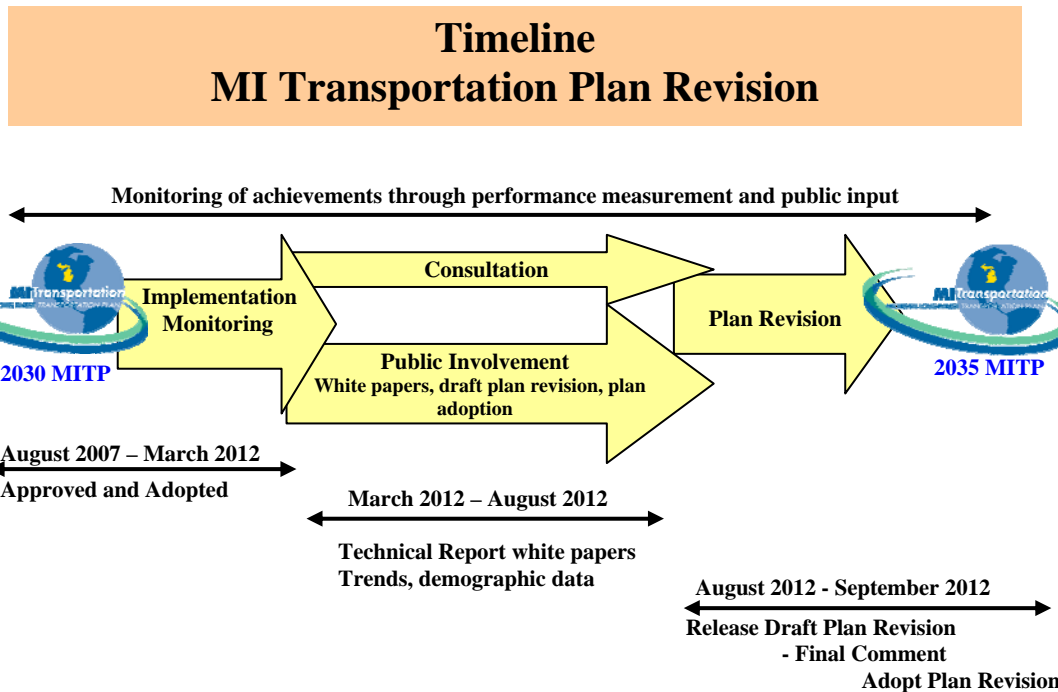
Timeline
MI Transportation Plan Revision

Monitoring of achievements through performance measurement and public input

MI Transportation
TRANSPORTATION PLAN

Implementation Monitoring

2030 MITP

Consultation

Public Involvement
White papers, draft plan revision, plan adoption

Plan Revision

MI Transportation
TRANSPORTATION PLAN

2035 MITP

August 2007 – March 2012
Approved and Adopted

March 2012 – August 2012

Technical Report white papers
Trends, demographic data

August 2012 - September 2012

Release Draft Plan Revision
- Final Comment
Adopt Plan Revision